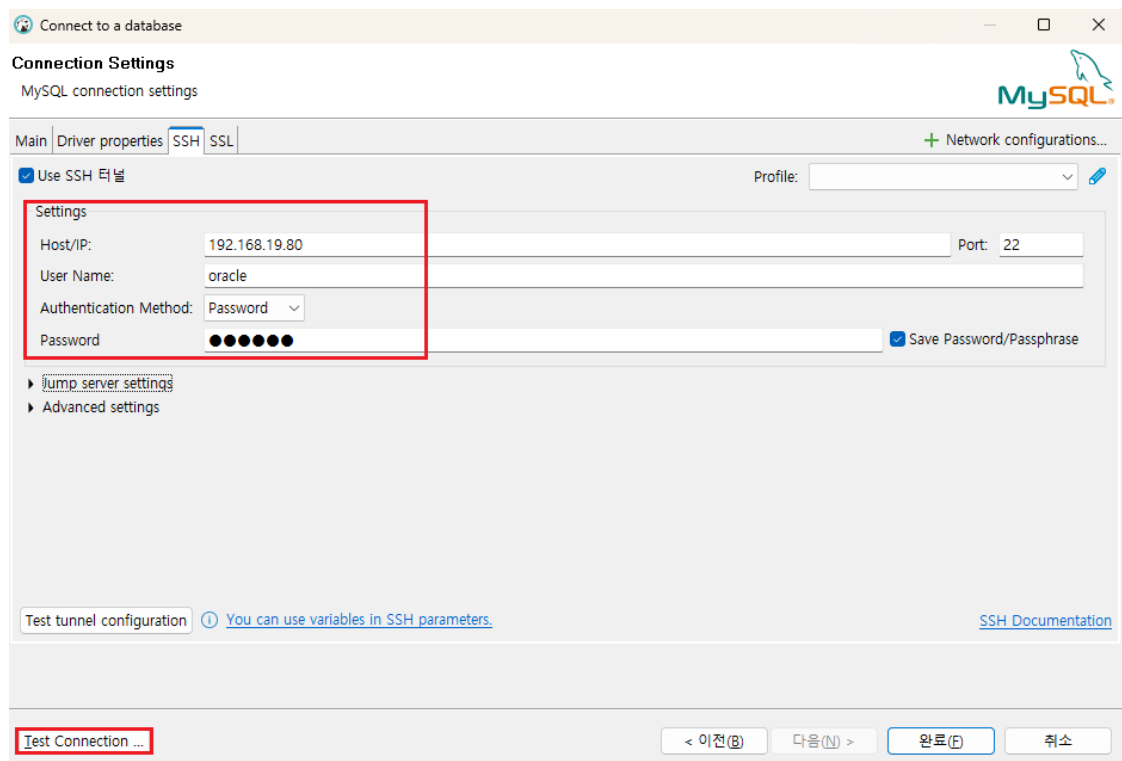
Connect to a database

Connection Settings
MySQL connection settings

MySQL

Main | Driver properties | SSH | SSL

+ Network configurations...

Use SSH 터널

Profile:

Settings

Host/IP: 192.168.19.80

Port: 22

User Name: oracle

Authentication Method: Password

Password ●●●●●●

Save Password/Passphrase

Jump server settings

Advanced settings

Test tunnel configuration

You can use variables in SSH parameters.

SSH Documentation

Test Connection ...

< 이전(B)

다음(N) >

완료(F)

취소